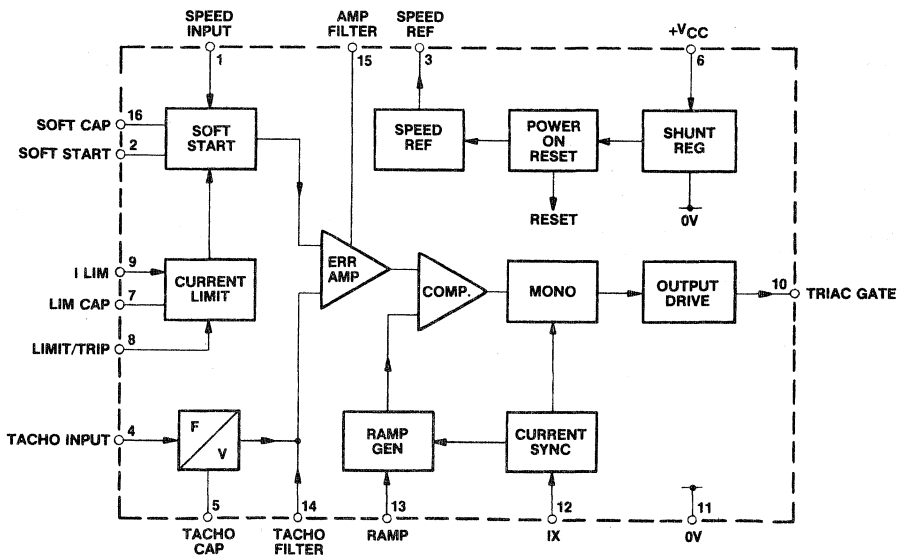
SPEED INPUT
1
AMP FILTER
15
SPEED REF
3
$+V_{CC}$
6
SOFT CAP
16
SOFT START
2
SOFT START
SPEED REF
POWER ON RESET
SHUNT REG
RESET
0V
ERR AMP
I LIM
9
LIM CAP
7
CURRENT LIMIT
COMP.
MONO
OUTPUT DRIVE
10
TRIAC GATE
LIMIT/TRIP
8
TACHO INPUT
4
F
V
RAMP GEN
CURRENT SYNC
5
TACHO CAP
14
TACHO FILTER
13
RAMP
12
IX
11
0V